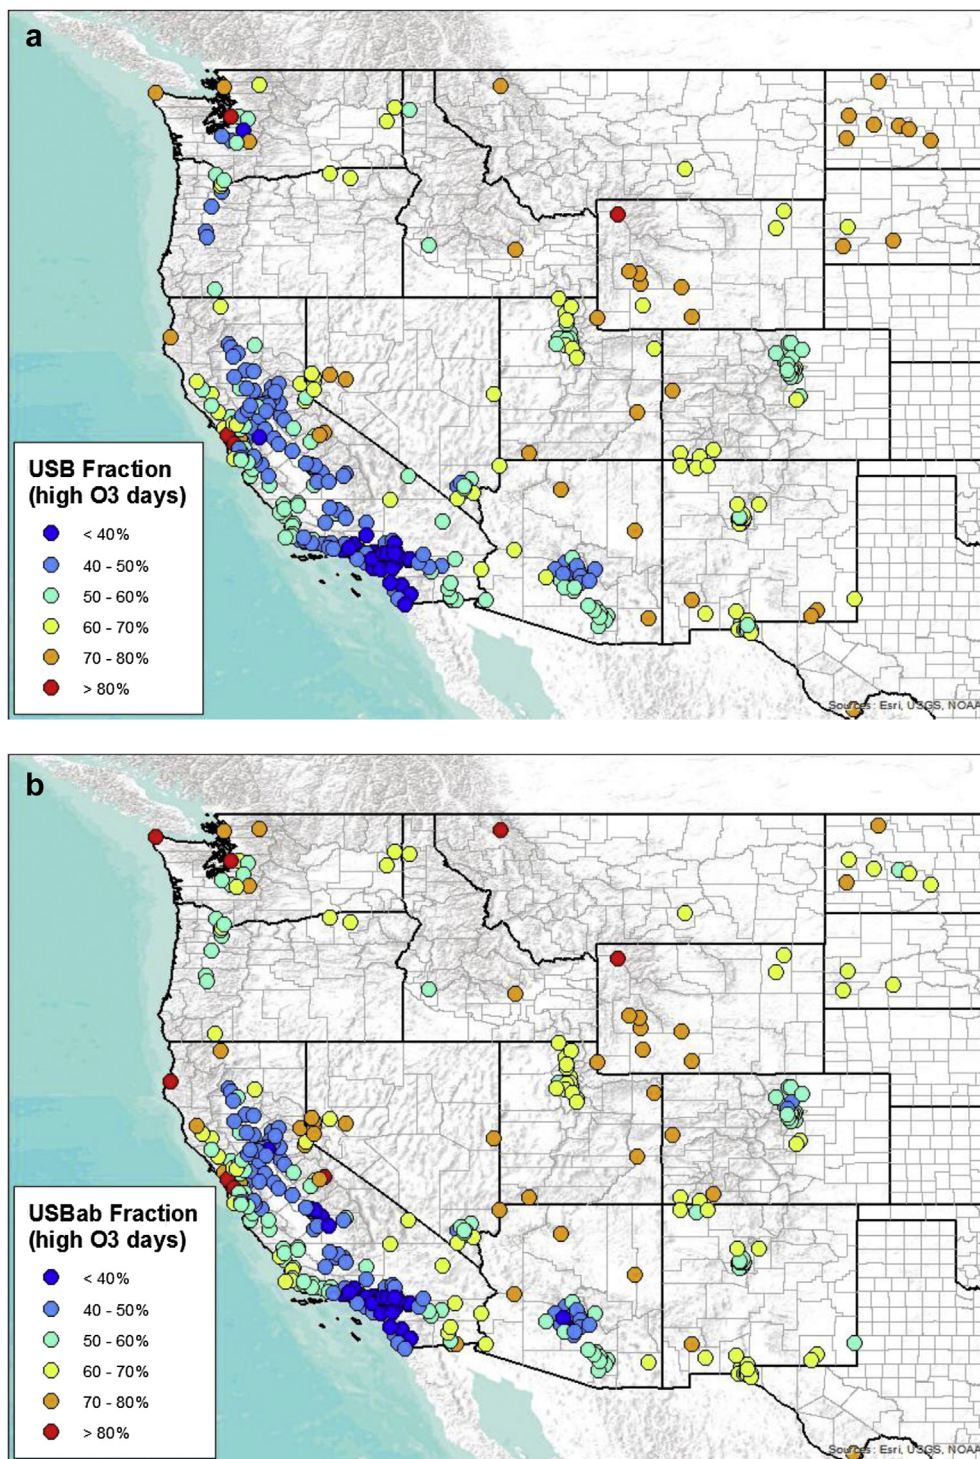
a

USB Fraction (high O3 days)

< 40%
40 - 50%
50 - 60%
60 - 70%
70 - 80%
> 80%

Sources: Esri, USGS, NOAA

b

USBab Fraction (high O3 days)

< 40%
40 - 50%
50 - 60%
60 - 70%
70 - 80%
> 80%

Sources: Esri, USGS, NOAA